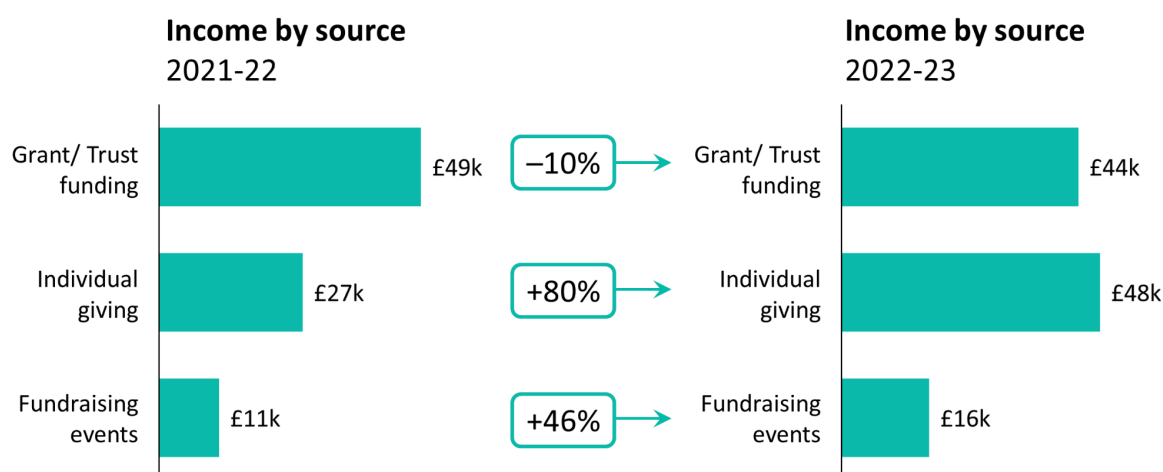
Income by source
2021-22

Grant/ Trust funding
£49k

Individual giving
£27k

Fundraising events
£11k

–10%

+80%

+46%

Income by source
2022-23

Grant/ Trust funding
£44k

Individual giving
£48k

Fundraising events
£16k